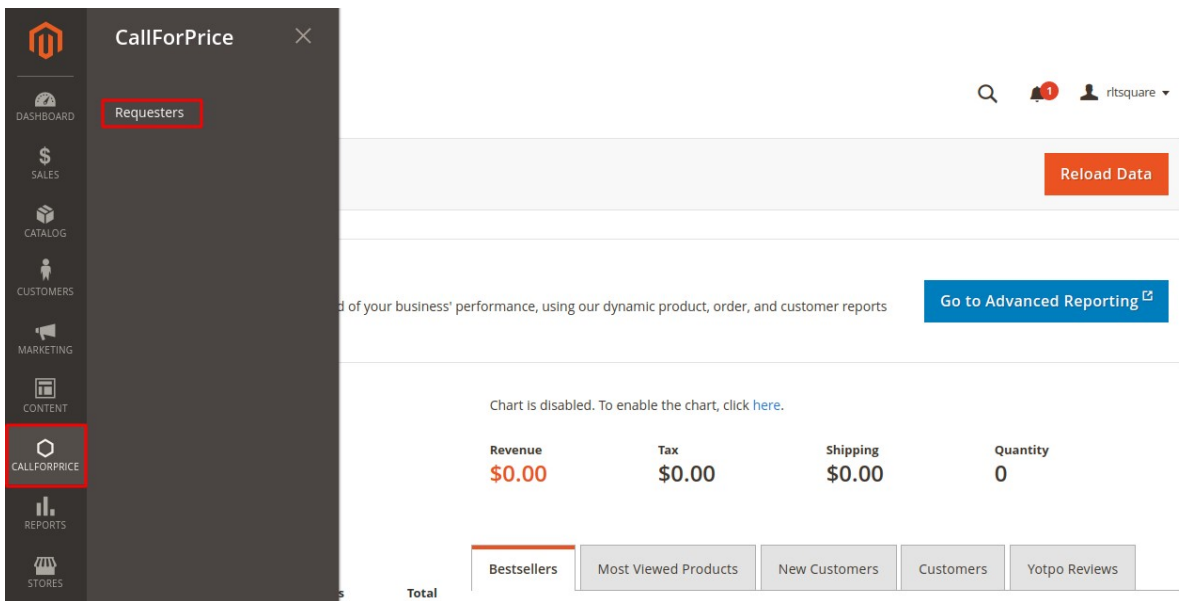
DASHBOARD
SALES
CATALOG
CUSTOMERS
MARKETING
CONTENT
CALLFORPRICE
REPORTS
STORES

CallForPrice

Requesters

1
rltsquare

Reload Data

d of your business' performance, using our dynamic product, order, and customer reports

Go to Advanced Reporting

Chart is disabled. To enable the chart, click here.

| Revenue | Tax | Shipping | Quantity |
|---|---|---|---|
| $0.00 | $0.00 | $0.00 | 0 |

Bestsellers | Most Viewed Products | New Customers | Customers | Yotpo Reviews

s Total